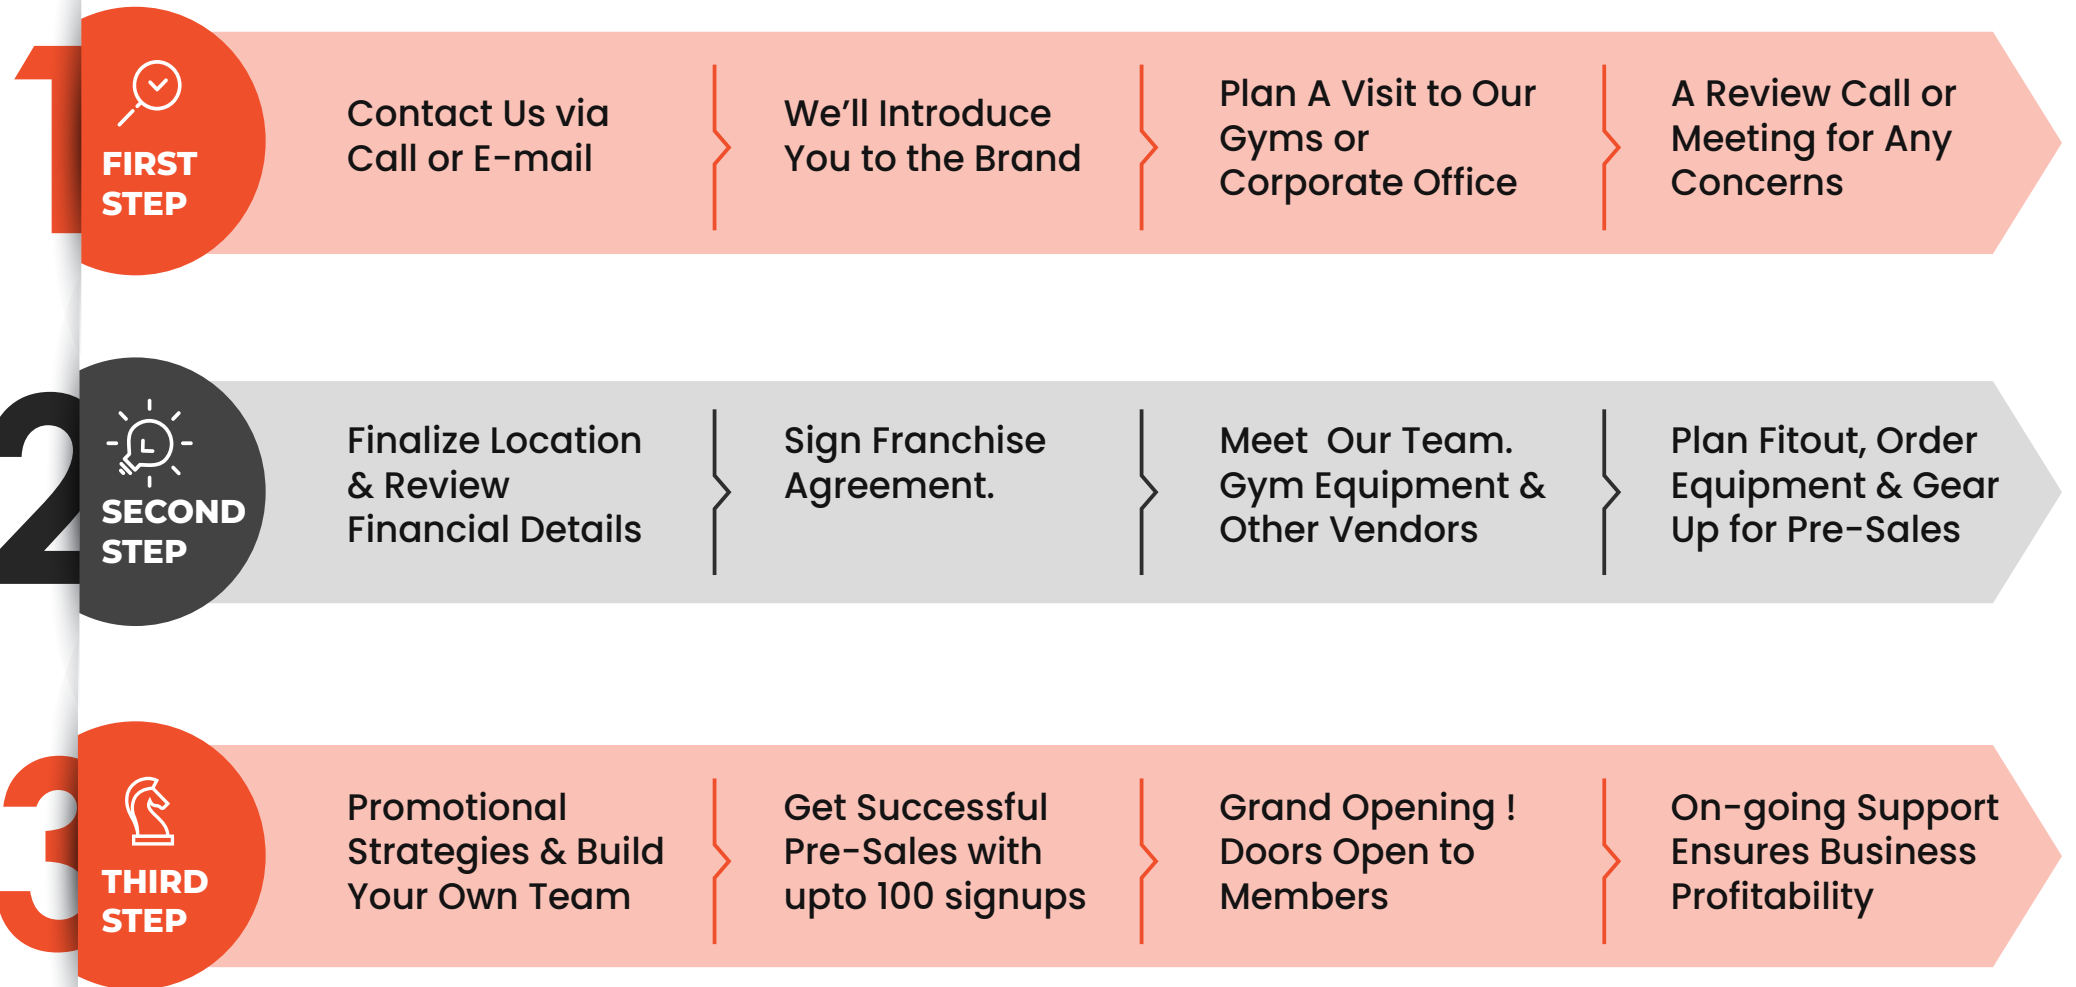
1

FIRST STEP

Contact Us via Call or E-mail

We'll Introduce You to the Brand

Plan A Visit to Our Gyms or Corporate Office

A Review Call or Meeting for Any Concerns

2

SECOND STEP

Finalize Location & Review Financial Details

Sign Franchise Agreement.

Meet Our Team. Gym Equipment & Other Vendors

Plan Fitout, Order Equipment & Gear Up for Pre-Sales

3

THIRD STEP

Promotional Strategies & Build Your Own Team

Get Successful Pre-Sales with upto 100 signups

Grand Opening ! Doors Open to Members

On-going Support Ensures Business Profitability